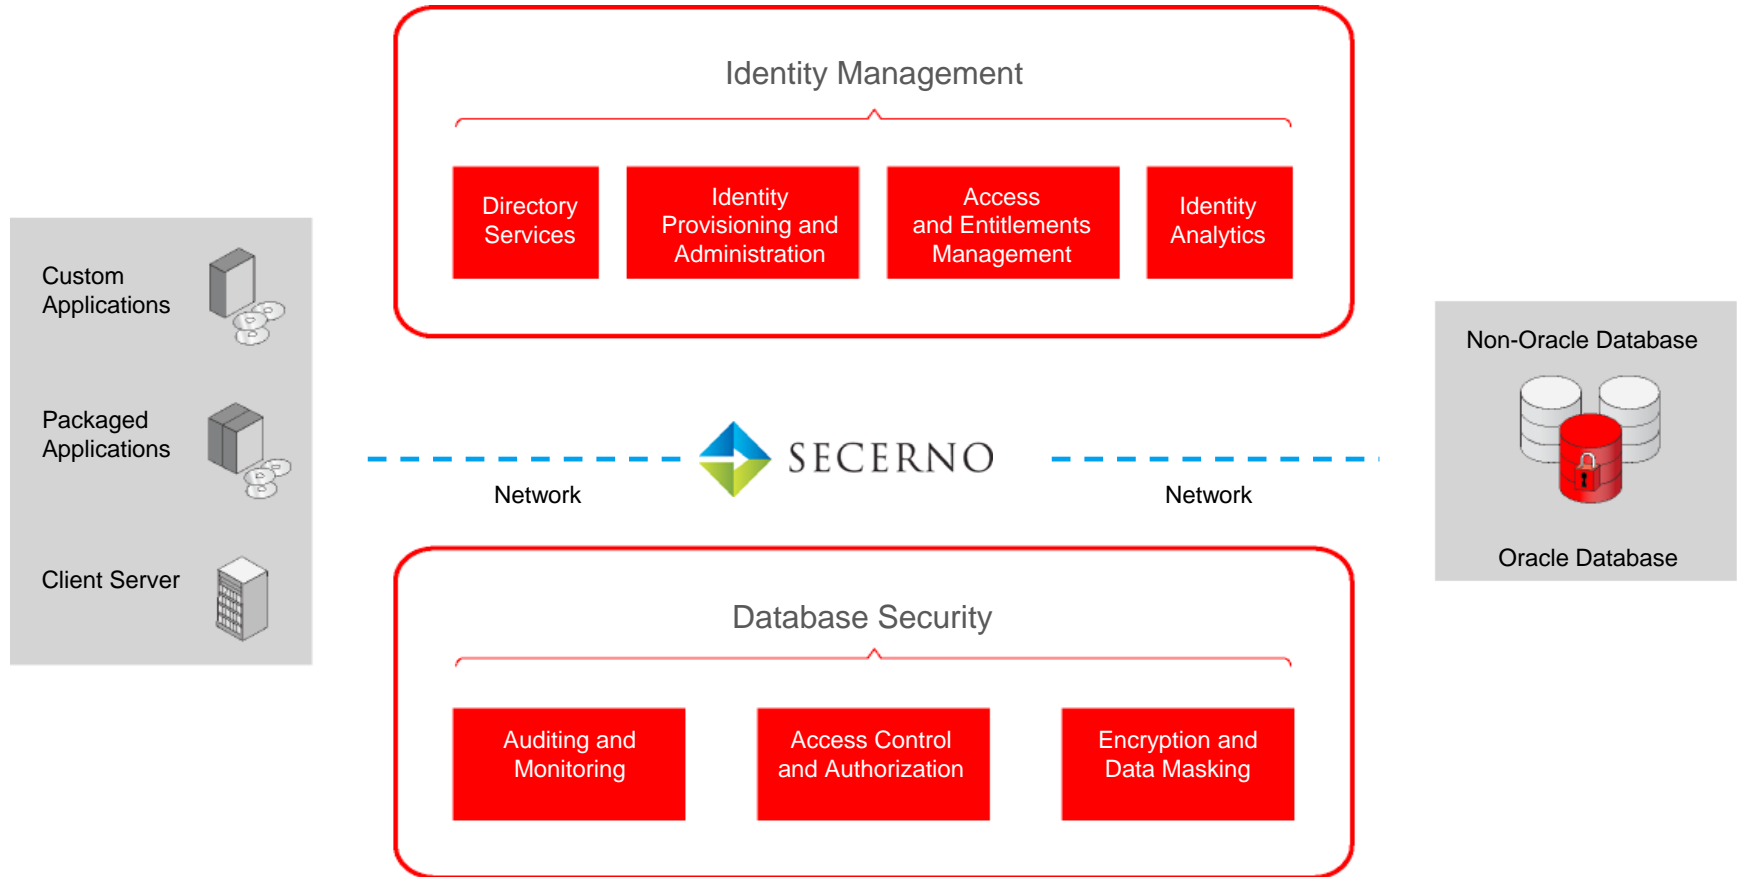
Identity Management

Directory Services

Identity Provisioning and Administration

Access and Entitlements Management

Identity Analytics

Custom Applications

Packaged Applications

Client Server

Network

SECERNO

Network

Non-Oracle Database

Oracle Database

Database Security

Auditing and Monitoring

Access Control and Authorization

Encryption and Data Masking